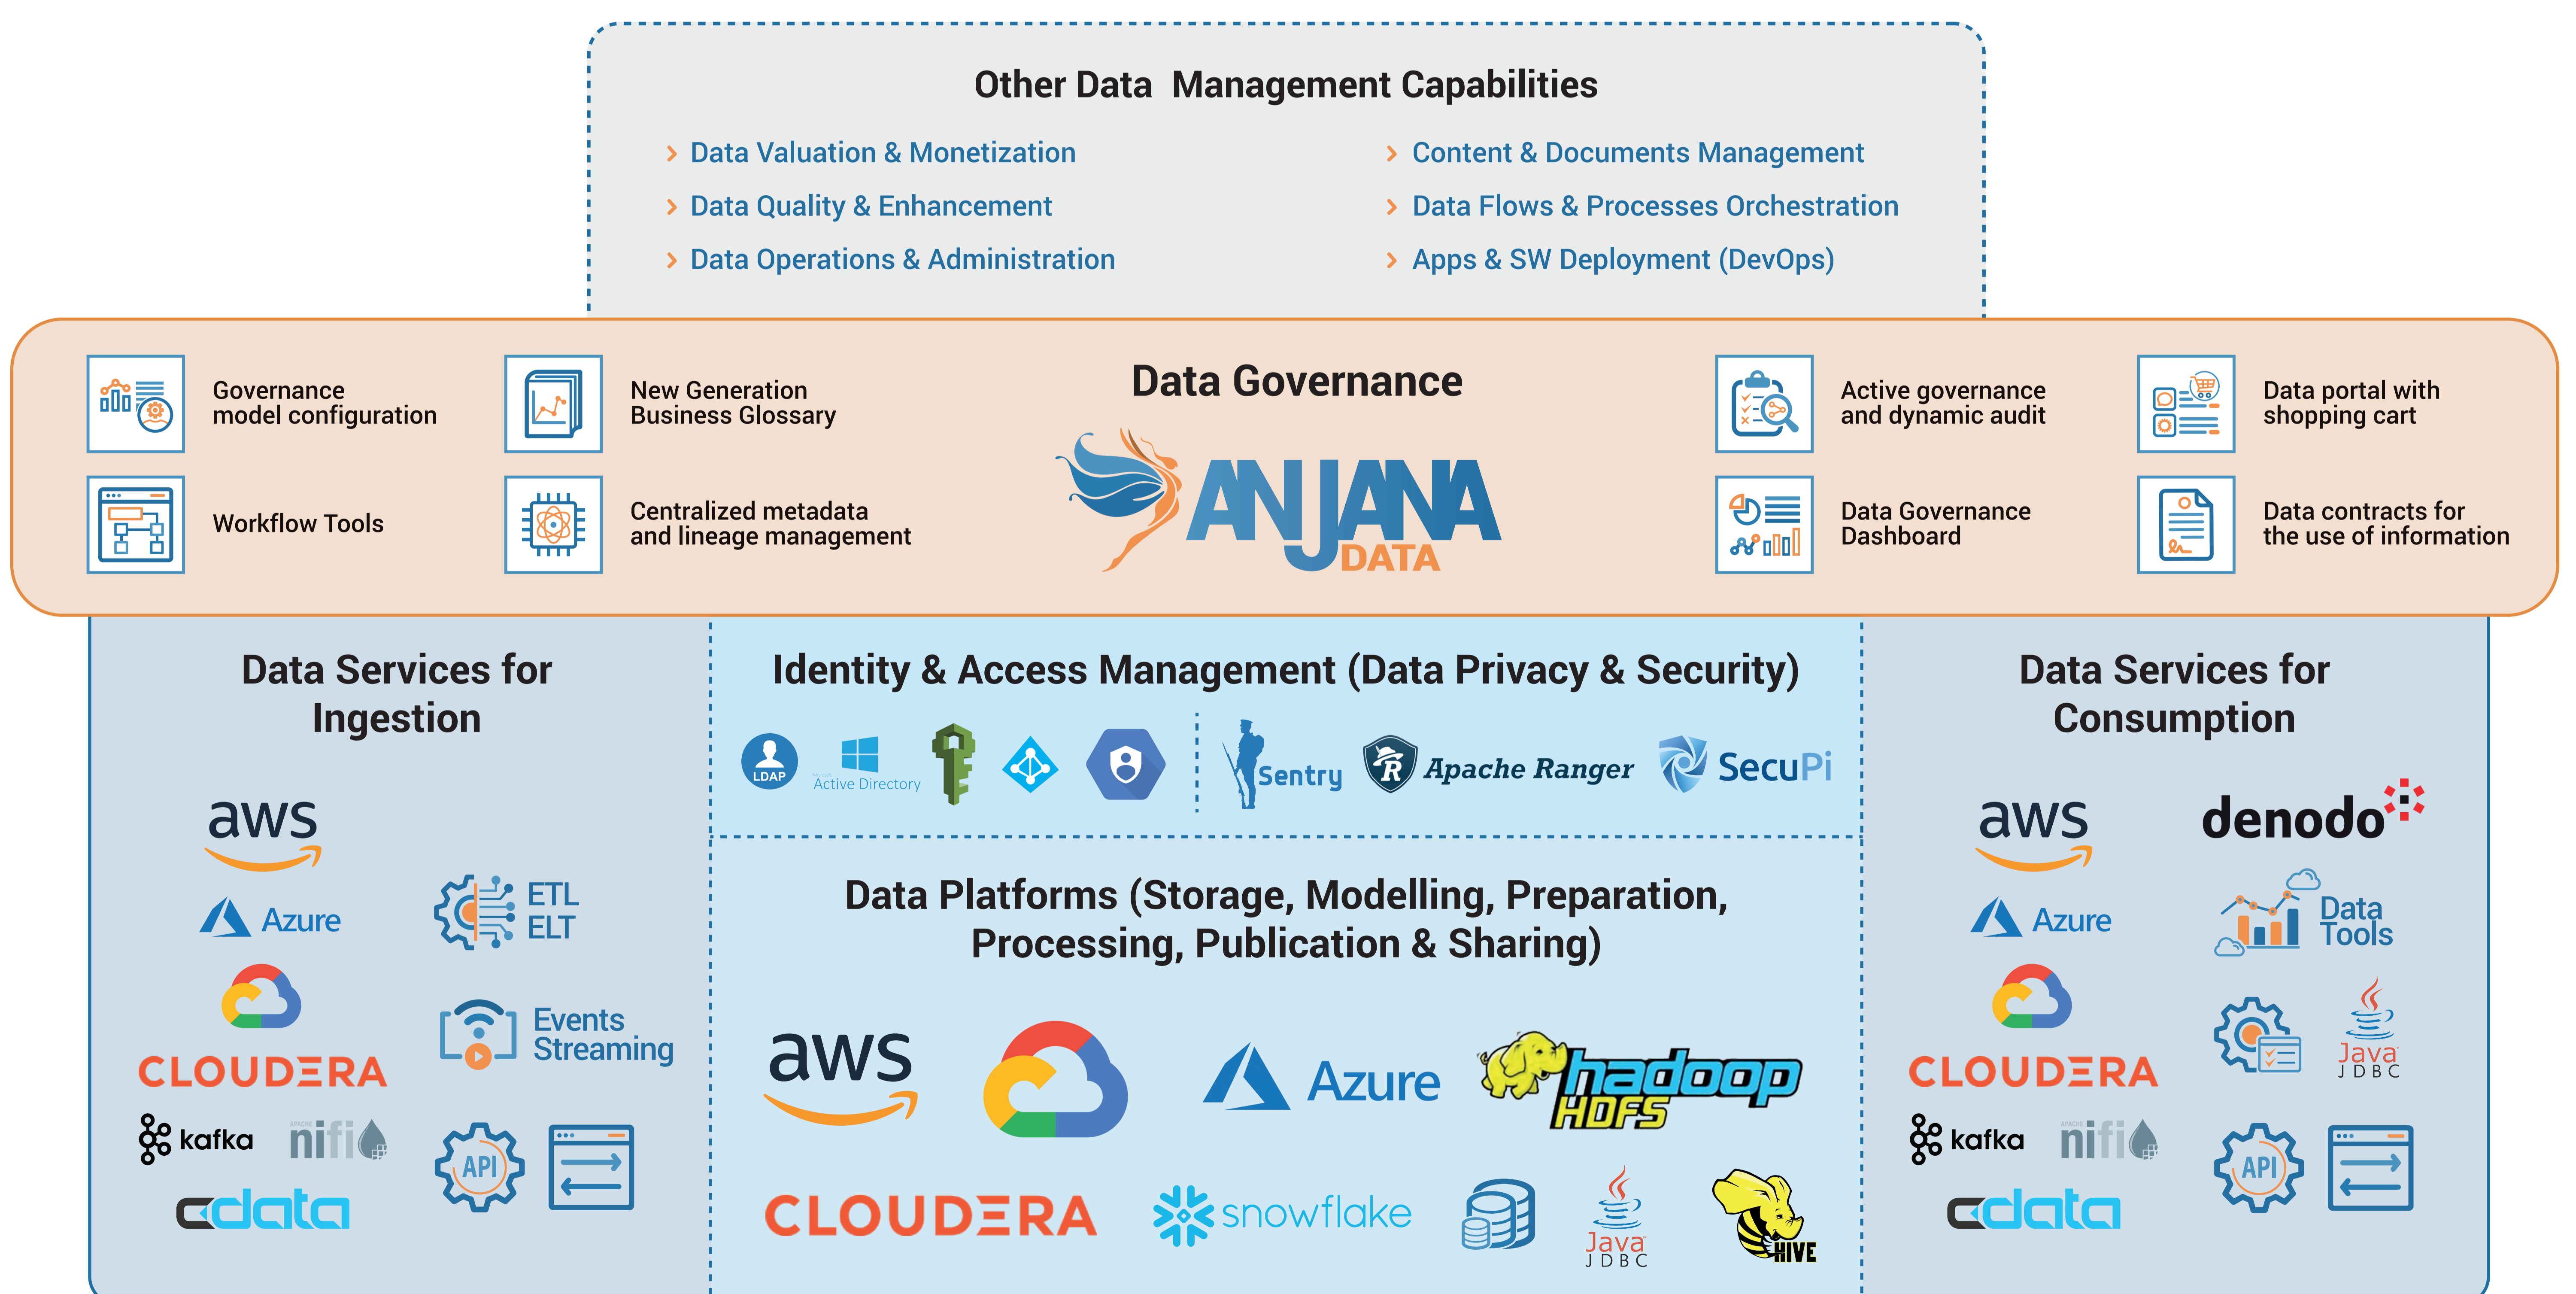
Other Data Management Capabilities

› Data Valuation & Monetization
› Data Quality & Enhancement
› Data Operations & Administration

› Content & Documents Management
› Data Flows & Processes Orchestration
› Apps & SW Deployment (DevOps)

Governance model configuration

New Generation Business Glossary

Workflow Tools

Centralized metadata and lineage management

Data Governance

ANJANA DATA

Active governance and dynamic audit

Data portal with shopping cart

Data Governance Dashboard

Data contracts for the use of information

Data Services for Ingestion

aws

Azure

ETL ELT

CLOUDERA

Events Streaming

kafka

nifi

API

cdata

Identity & Access Management (Data Privacy & Security)

LDAP

Active Directory

Sentry

Apache Ranger

SecuPi

Data Platforms (Storage, Modelling, Preparation, Processing, Publication & Sharing)

aws

Azure

hadoop HDFS

CLOUDERA

snowflake

Java JDBC

HIVE

Data Services for Consumption

aws

denodo

Azure

Data Tools

CLOUDERA

Java JDBC

kafka

nifi

API

cdata